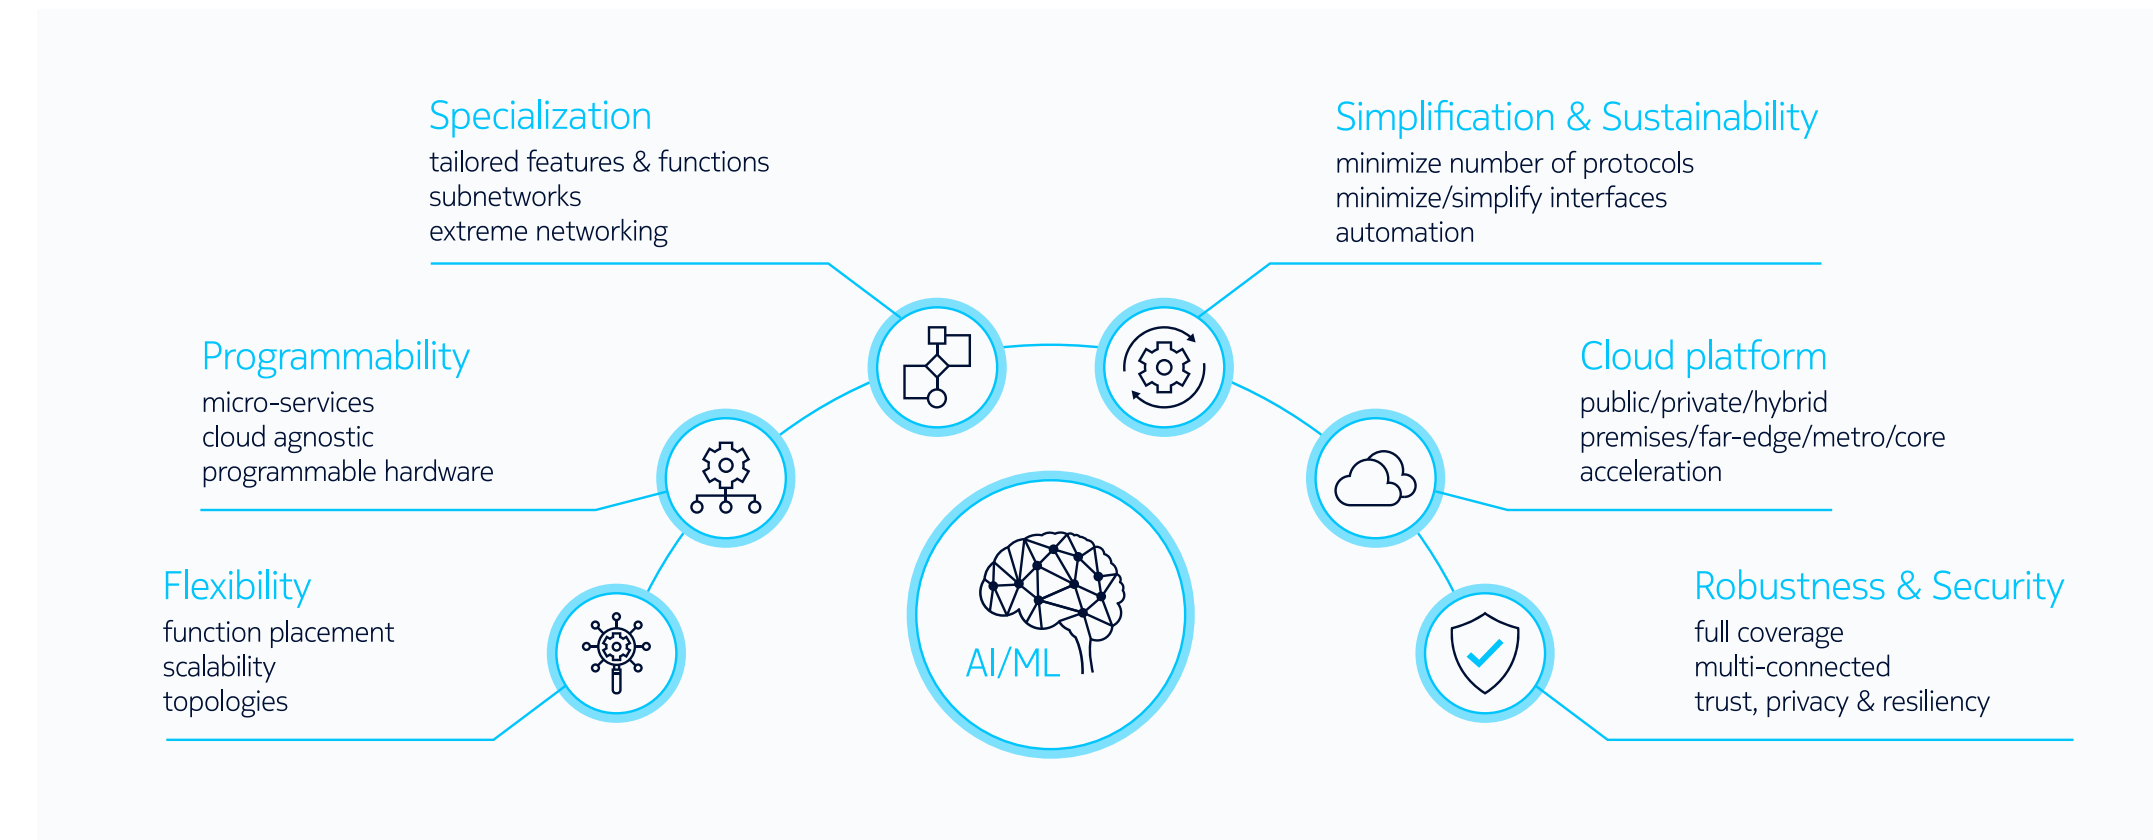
Specialization
tailored features & functions
subnetworks
extreme networking

Simplification & Sustainability
minimize number of protocols
minimize/simplify interfaces
automation

Programmability
micro-services
cloud agnostic
programmable hardware

Cloud platform
public/private/hybrid
premises/far-edge/metro/core
acceleration

Flexibility
function placement
scalability
topologies

AI/ML

Robustness & Security
full coverage
multi-connected
trust, privacy & resiliency